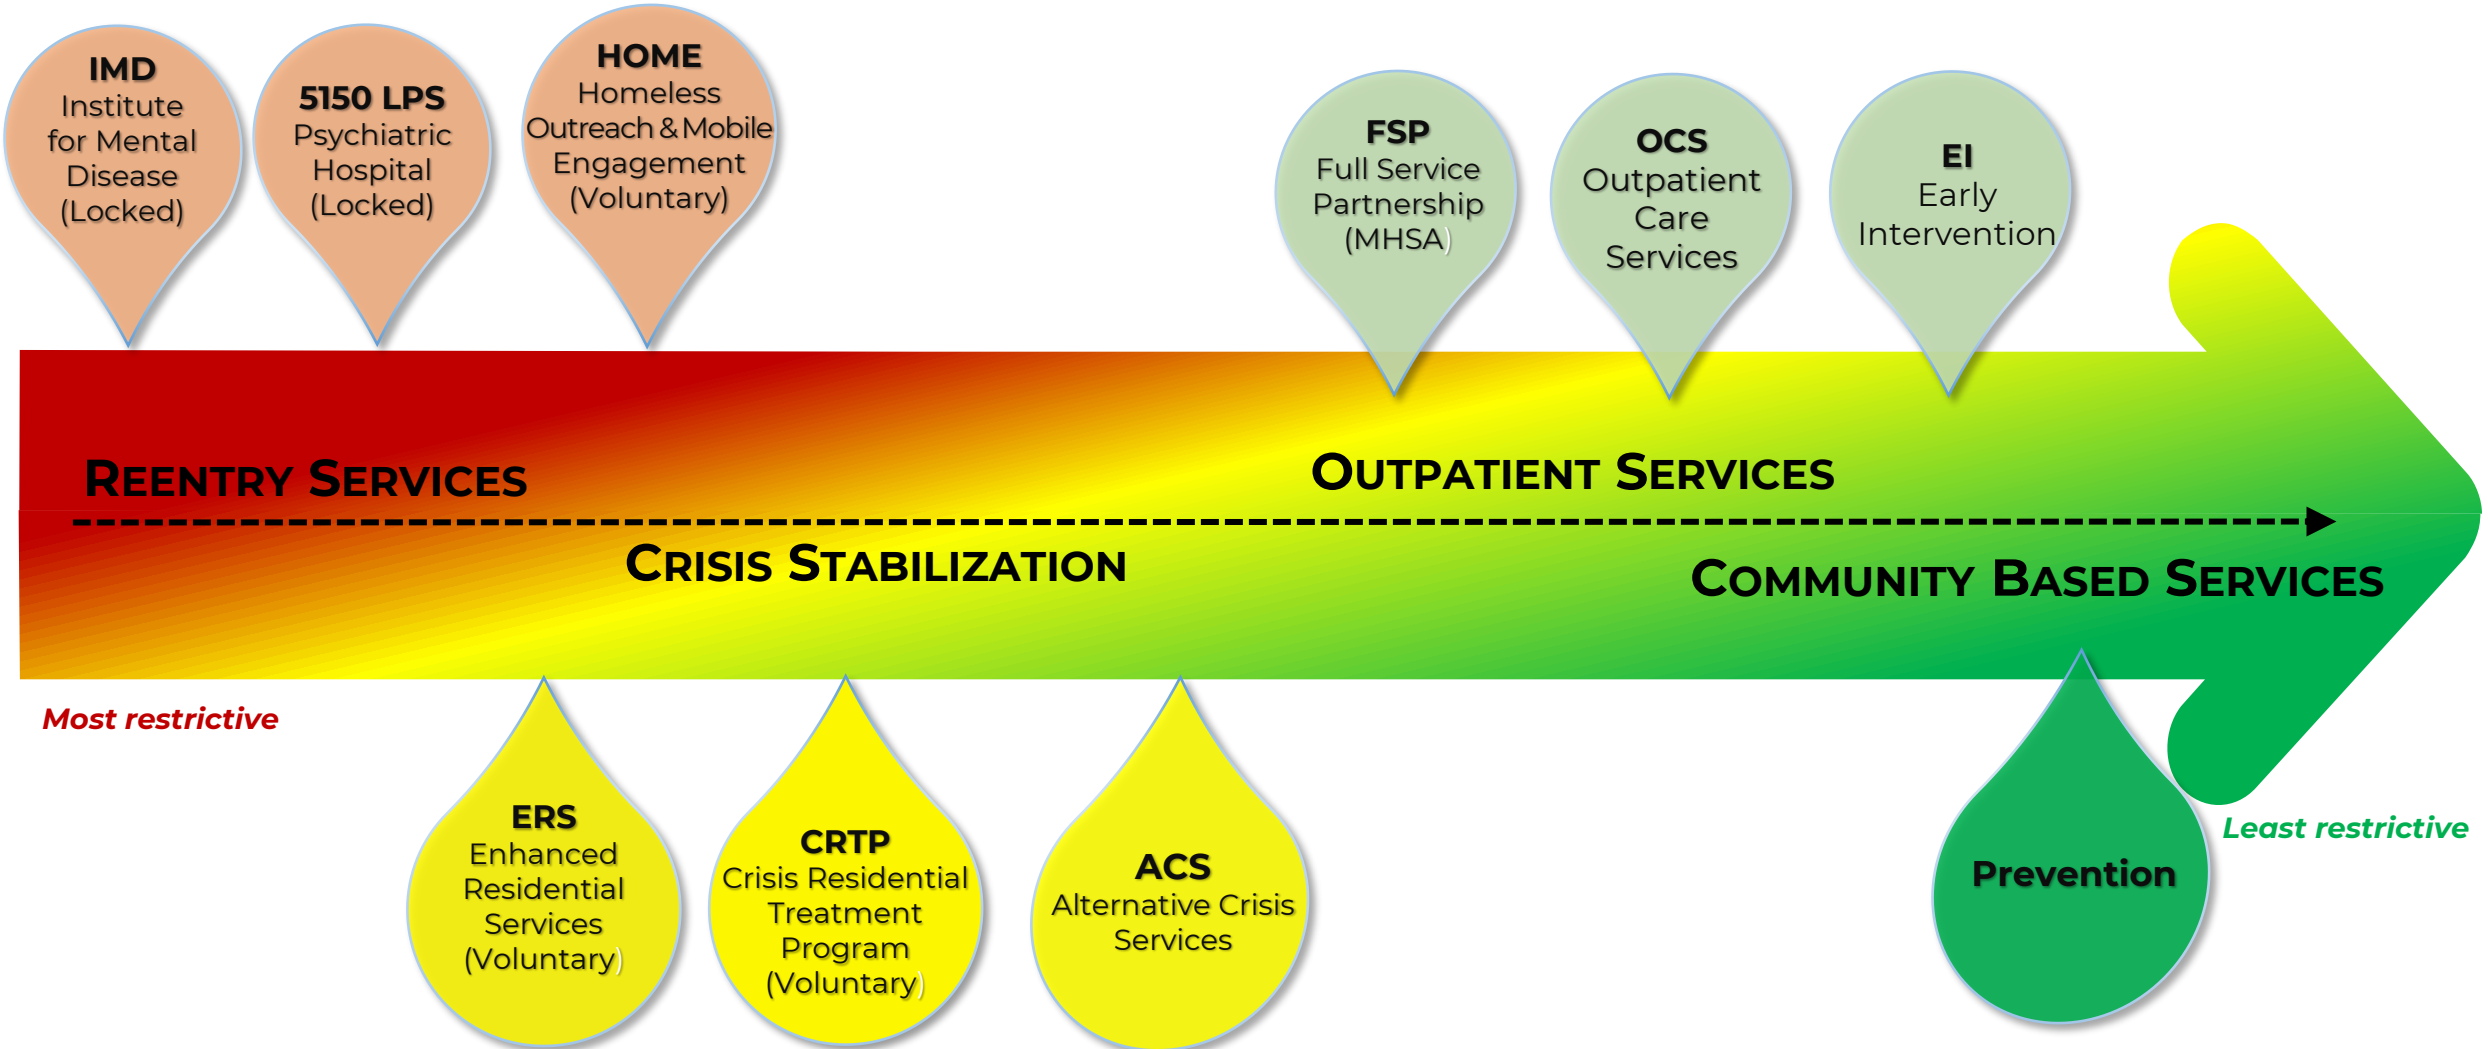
IMD
Institute for Mental Disease (Locked)

5150 LPS
Psychiatric Hospital (Locked)

HOME
Homeless Outreach & Mobile Engagement (Voluntary)

FSP
Full Service Partnership (MHSA)

OCS
Outpatient Care Services

EI
Early Intervention

REENTRY SERVICES

OUTPATIENT SERVICES

CRISIS STABILIZATION

COMMUNITY BASED SERVICES

Most restrictive

ERS
Enhanced Residential Services (Voluntary)

CRTP
Crisis Residential Treatment Program (Voluntary)

ACS
Alternative Crisis Services

Prevention

Least restrictive